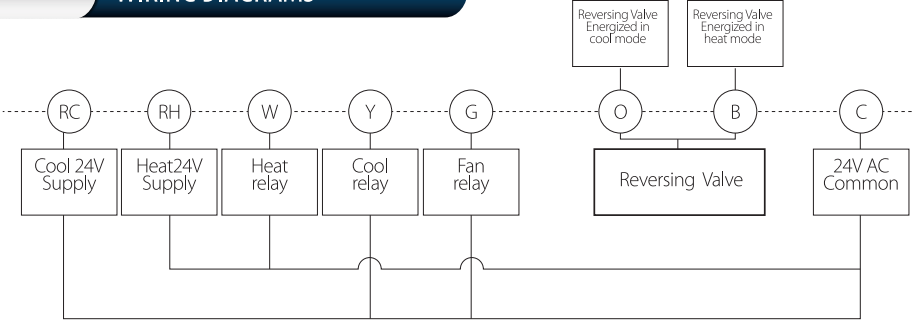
WIRING DIAGRAMS

Reversing Valve Energized in cool mode

Reversing Valve Energized in heat mode

RC

RH

W

Y

G

O

B

C

Cool 24V Supply

Heat24V Supply

Heat relay

Cool relay

Fan relay

Reversing Valve

24V AC Common